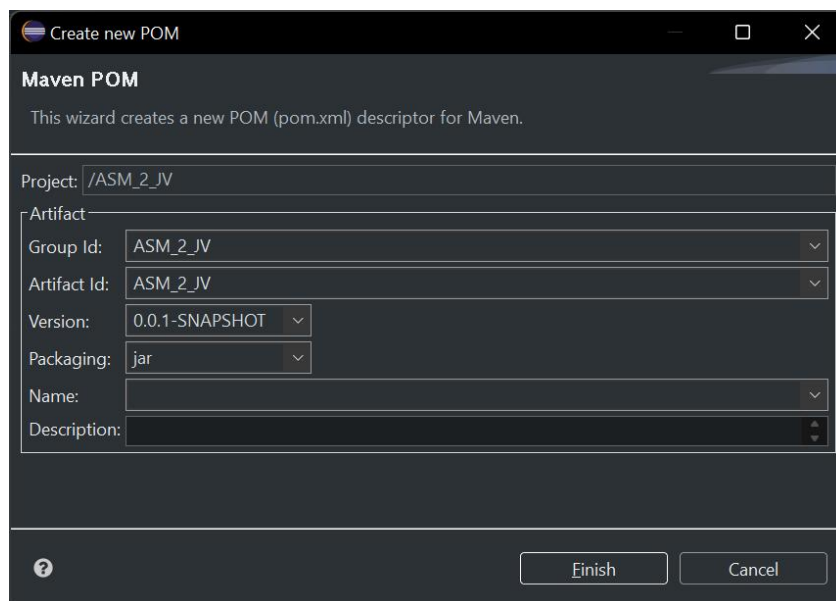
Create new POM

Maven POM

This wizard creates a new POM (pom.xml) descriptor for Maven.

Project: /ASM_2_JV

Artifact

Group Id: ASM_2_JV

Artifact Id: ASM_2_JV

Version: 0.0.1-SNAPSHOT

Packaging: jar

Name:

Description:

Finish

Cancel